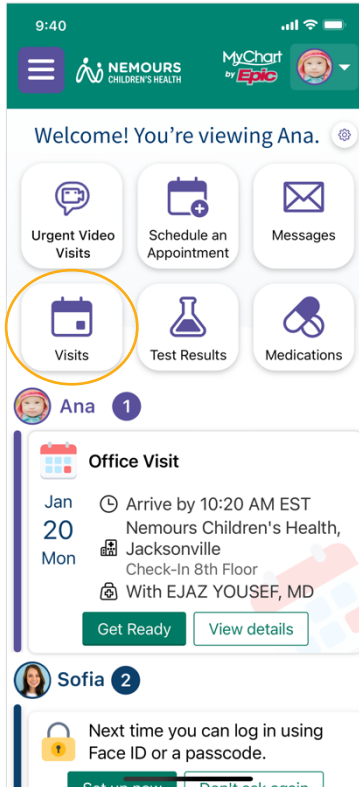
9:40

NEMOURS CHILDREN'S HEALTH

MyChart by Epic

Welcome! You're viewing Ana.

Urgent Video Visits

Schedule an Appointment

Messages

Visits

Test Results

Medications

Ana 1

Office Visit

Jan 20 Mon

Arrive by 10:20 AM EST

Nemours Children's Health, Jacksonville

Check-In 8th Floor

With EJAZ YOUSEF, MD

Get Ready

View details

Sofia 2

Next time you can log in using Face ID or a passcode.

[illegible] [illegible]